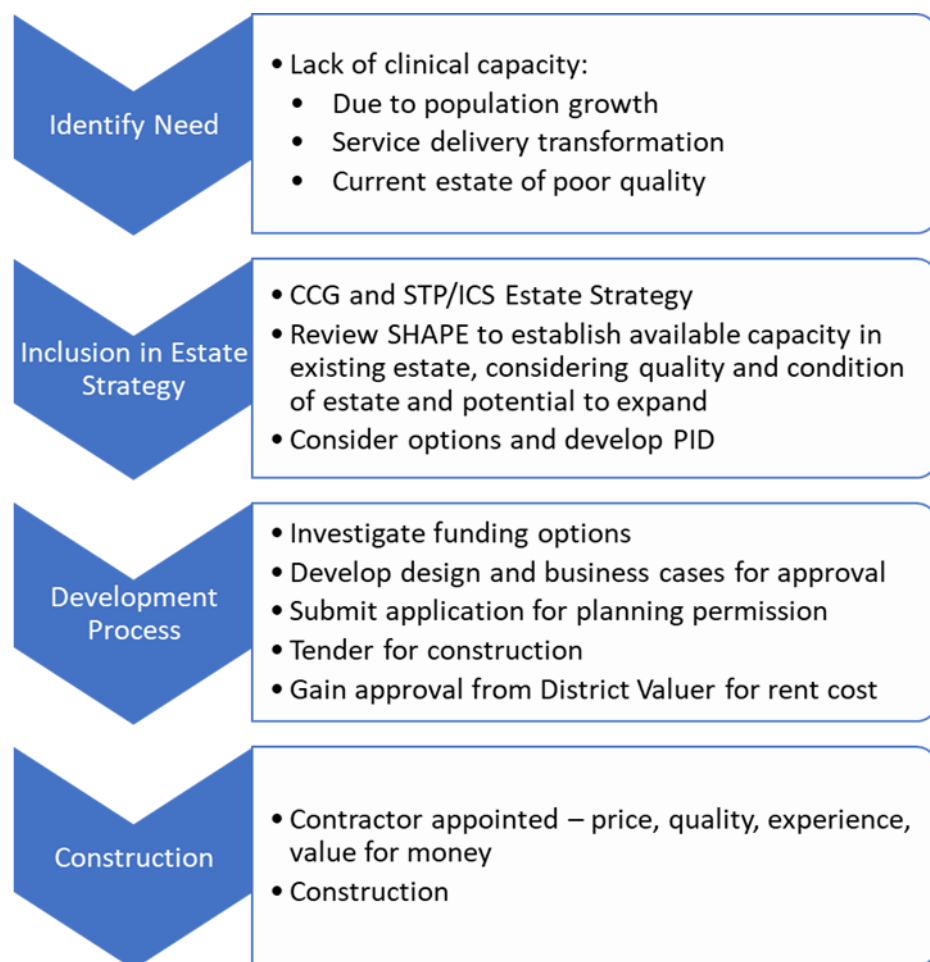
Identify Need

• Lack of clinical capacity:
• Due to population growth
• Service delivery transformation
• Current estate of poor quality

Inclusion in Estate Strategy

• CCG and STP/ICS Estate Strategy
• Review SHAPE to establish available capacity in existing estate, considering quality and condition of estate and potential to expand
• Consider options and develop PID

Development Process

• Investigate funding options
• Develop design and business cases for approval
• Submit application for planning permission
• Tender for construction
• Gain approval from District Valuer for rent cost

Construction

• Contractor appointed – price, quality, experience, value for money
• Construction